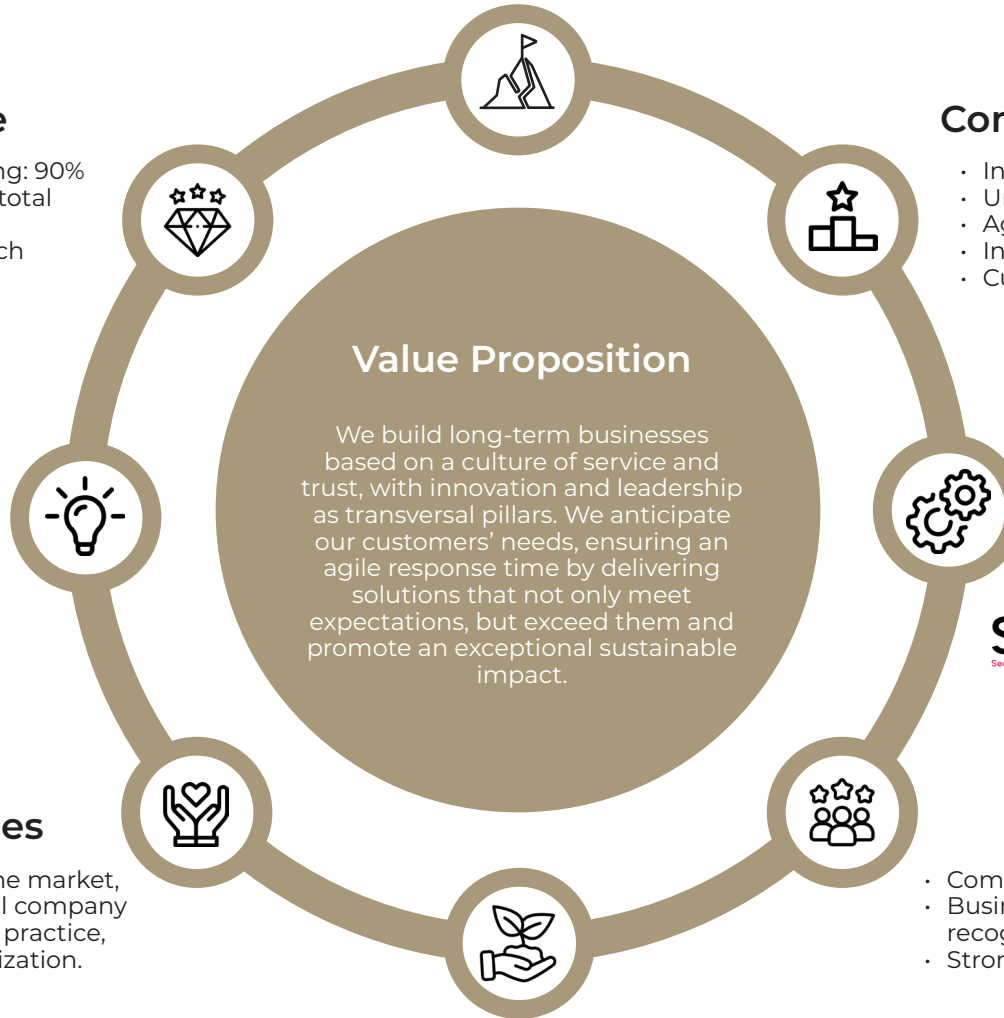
e

ng: 90%
total

ch

Con

In
Ur
Ag
In
Cu

Value Proposition

We build long-term businesses based on a culture of service and trust, with innovation and leadership as transversal pillars. We anticipate our customers' needs, ensuring an agile response time by delivering solutions that not only meet expectations, but exceed them and promote an exceptional sustainable impact.

S
Se

es

he market,
l company
practice,
ization.

Com
Busi
recog
Stron